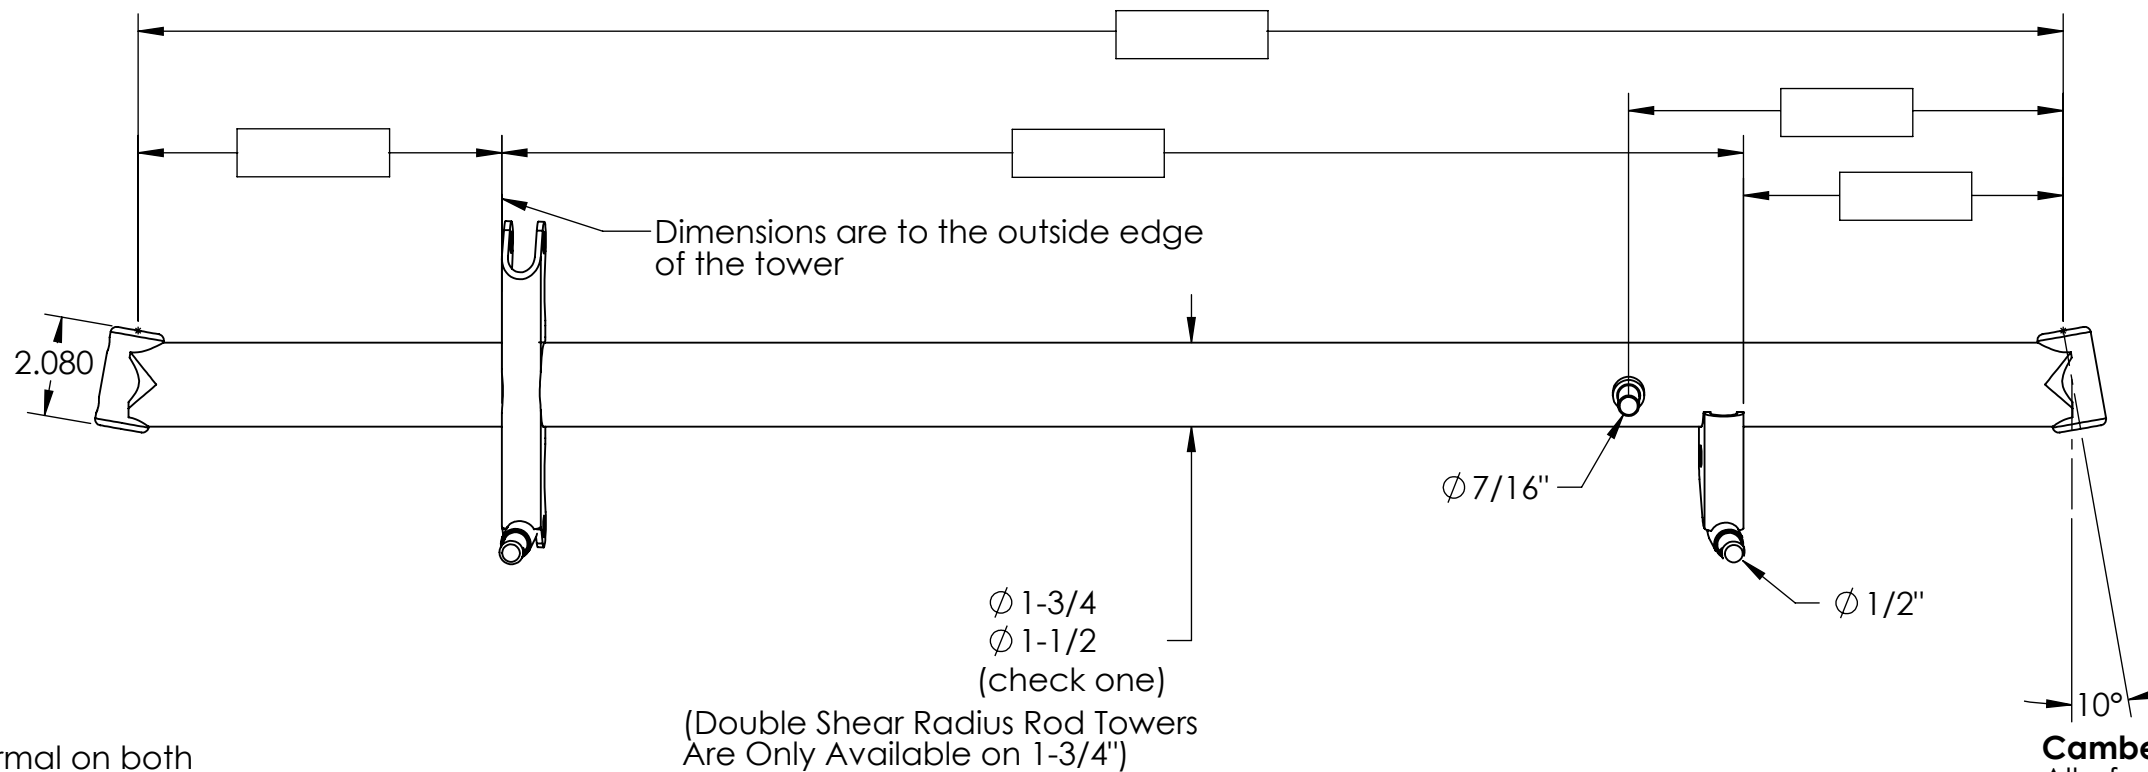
Dimensions are to the outside edge of the tower

2.080

$\varnothing$7/16"

$\varnothing$1/2"

$\varnothing$1-3/4
$\varnothing$1-1/2
(check one)

(Double Shear Radius Rod Towers Are Only Available on 1-3/4")

10°

rmal on both

Cambe
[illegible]